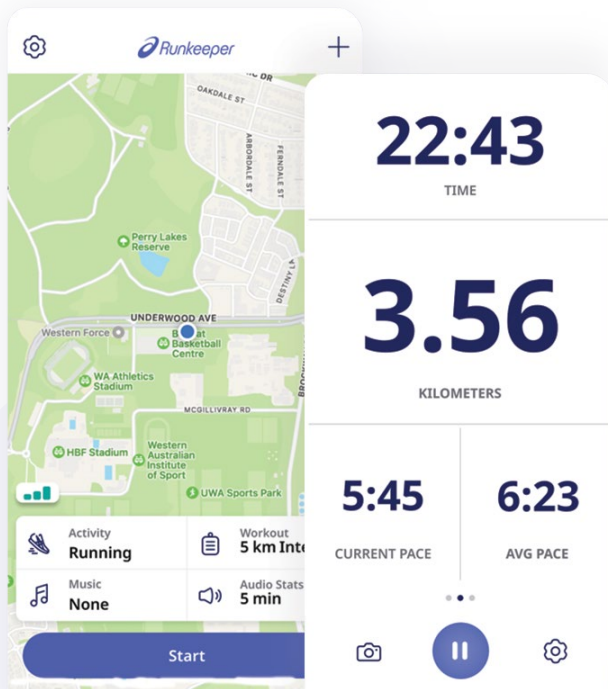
Runkeeper

DR
OAKDALE ST
ARBORDALE ST
FERNDALE ST
Perry Lakes Reserve
DESTINY
UNDERWOOD AVE
Western Force
B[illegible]t Basketball Centre
WA Athletics Stadium
MCGILLIVRAY RD
HBF Stadium
Western Australian Institute of Sport
UWA Sports Park
BROOK

Activity
Running
Workout
5 km Inte
Music
None
Audio Stats
5 min

Start

22:43
TIME

3.56
KILOMETERS

5:45
CURRENT PACE

6:23
AVG PACE